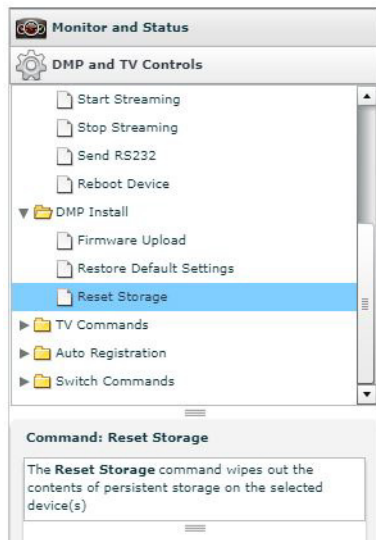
Monitor and Status

DMP and TV Controls

Start Streaming

Stop Streaming

Send RS232

Reboot Device

DMP Install

Firmware Upload

Restore Default Settings

Reset Storage

TV Commands

Auto Registration

Switch Commands

Command: Reset Storage

The **Reset Storage** command wipes out the contents of persistent storage on the selected device(s)